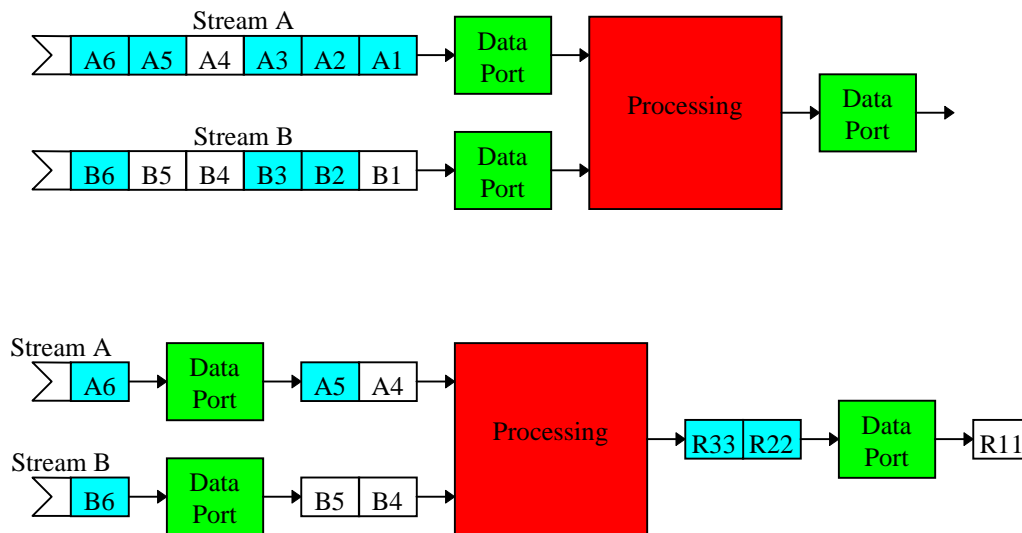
Stream A

A6 A5 A4 A3 A2 A1

Data Port

Processing

Data Port

Stream B

B6 B5 B4 B3 B2 B1

Data Port

Stream A

A6

Data Port

A5 A4

Processing

R33 R22

Data Port

R11

Stream B

B6

Data Port

B5 B4